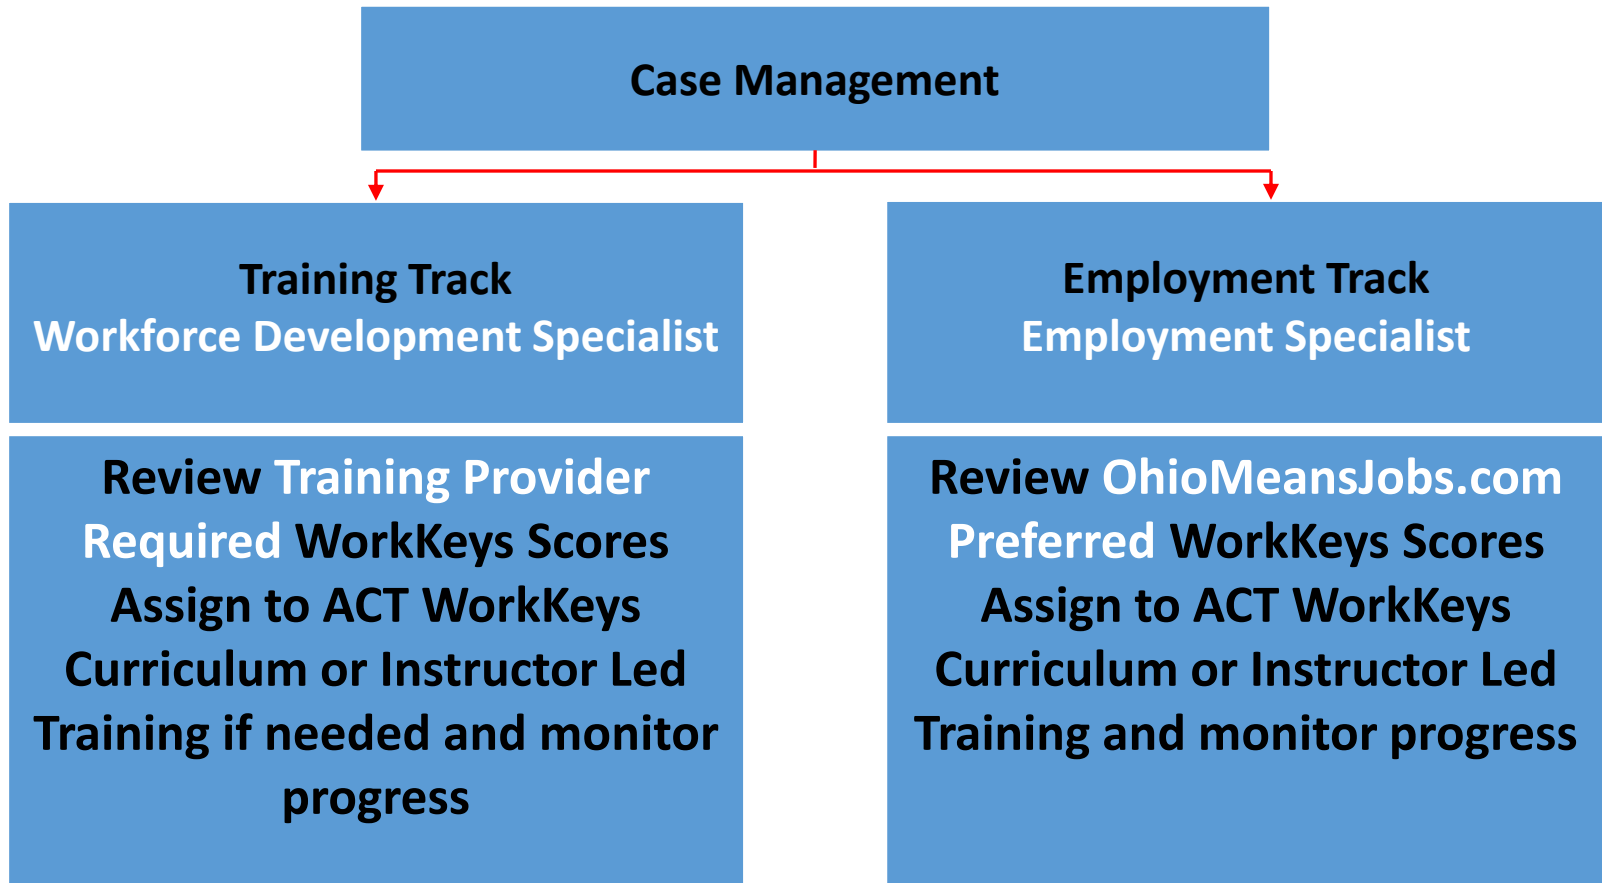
Case Management

Training Track
Workforce Development Specialist

Review Training Provider Required WorkKeys Scores Assign to ACT WorkKeys Curriculum or Instructor Led Training if needed and monitor progress

Employment Track
Employment Specialist

Review OhioMeansJobs.com Preferred WorkKeys Scores Assign to ACT WorkKeys Curriculum or Instructor Led Training and monitor progress